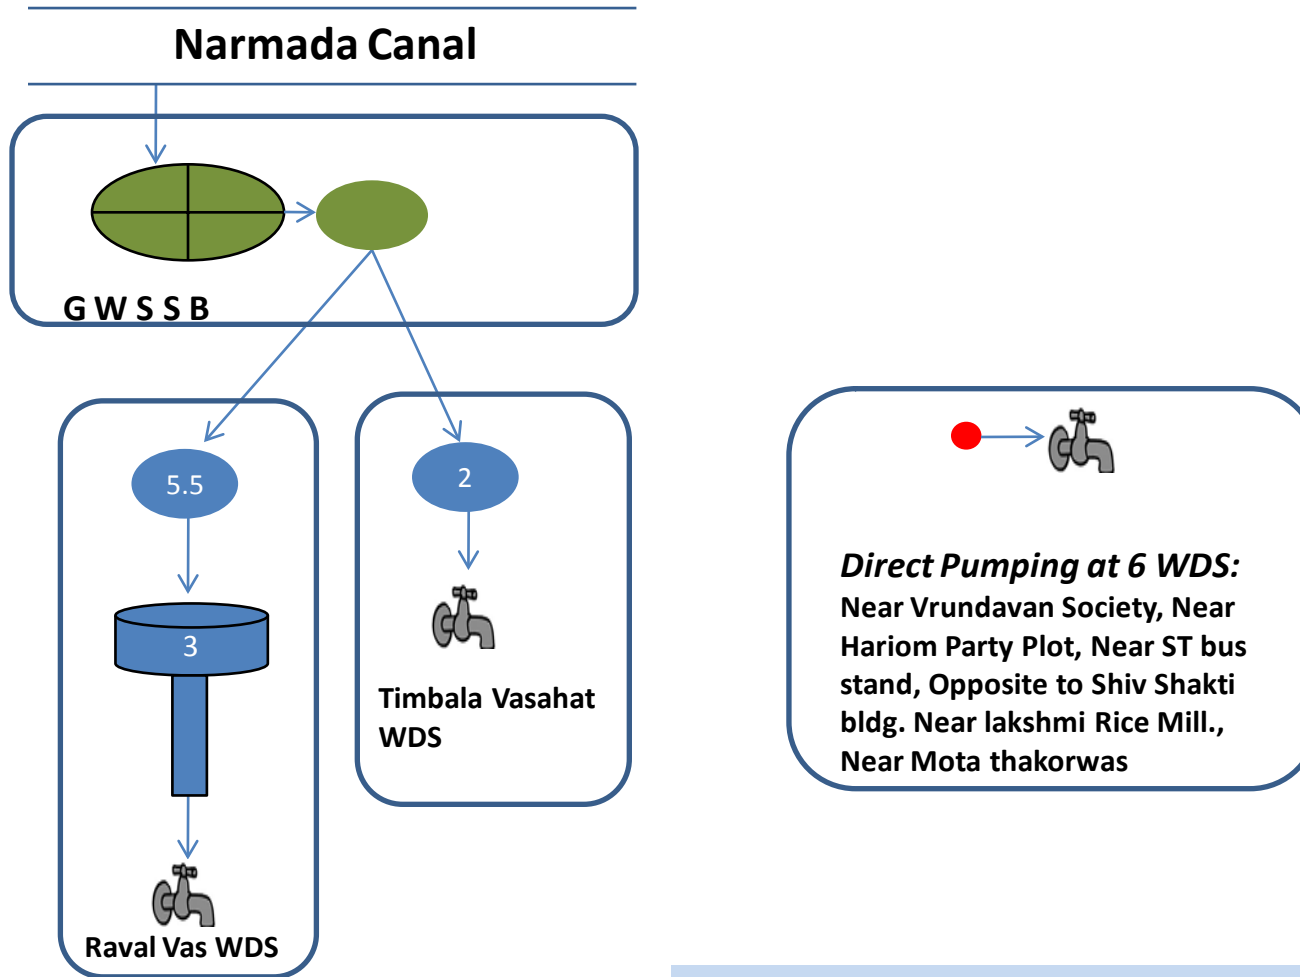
Narmada Canal

G W S S B

5.5

3

Raval Vas WDS

2

Timbala Vasahat WDS

*Direct Pumping at 6 WDS:*
Near Vrundavan Society, Near Hariom Party Plot, Near ST bus stand, Opposite to Shiv Shakti bldg. Near lakshmi Rice Mill., Near Mota thakorwas